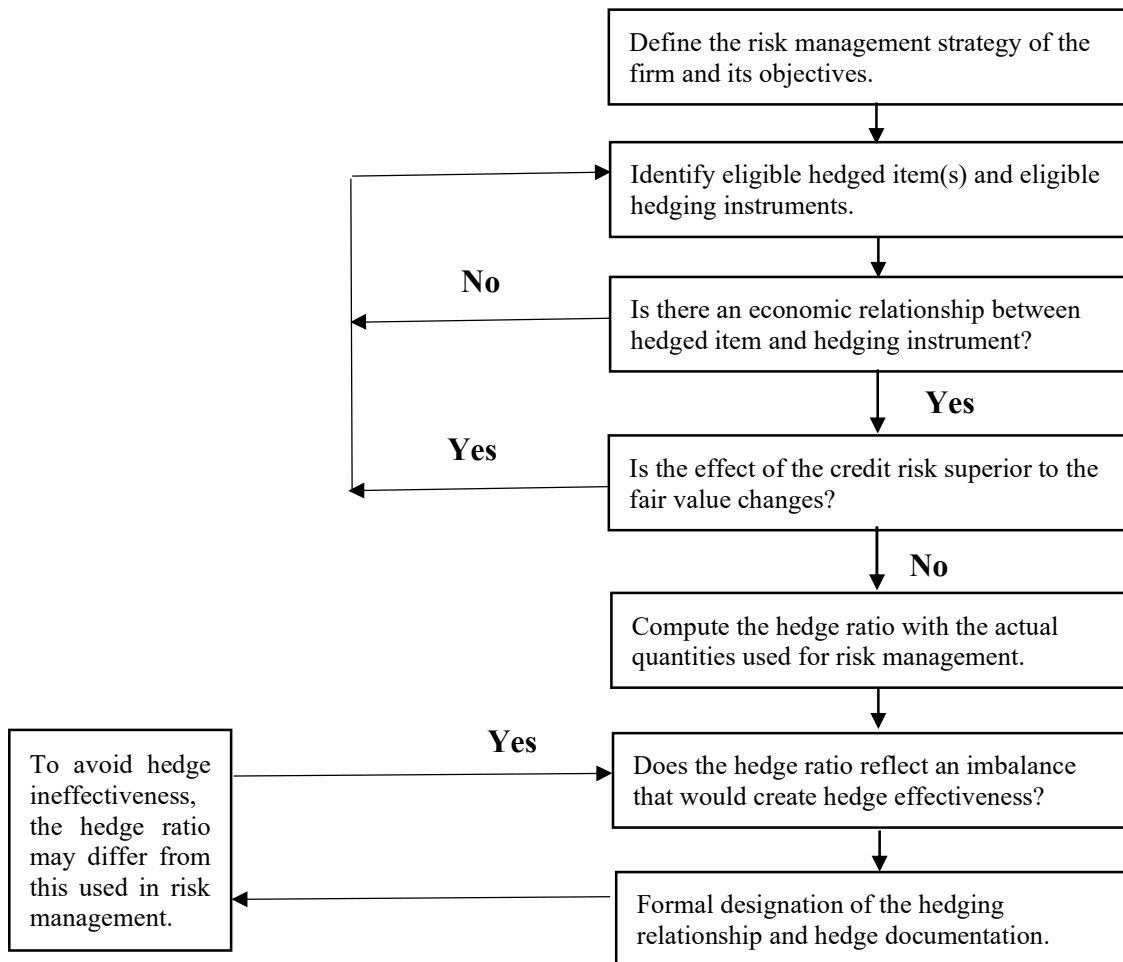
Define the risk management strategy of the firm and its objectives.

Identify eligible hedged item(s) and eligible hedging instruments.

No

Is there an economic relationship between hedged item and hedging instrument?

Yes

Yes

Is the effect of the credit risk superior to the fair value changes?

No

Compute the hedge ratio with the actual quantities used for risk management.

Yes

To avoid hedge ineffectiveness, the hedge ratio may differ from this used in risk management.

Does the hedge ratio reflect an imbalance that would create hedge effectiveness?

Formal designation of the hedging relationship and hedge documentation.